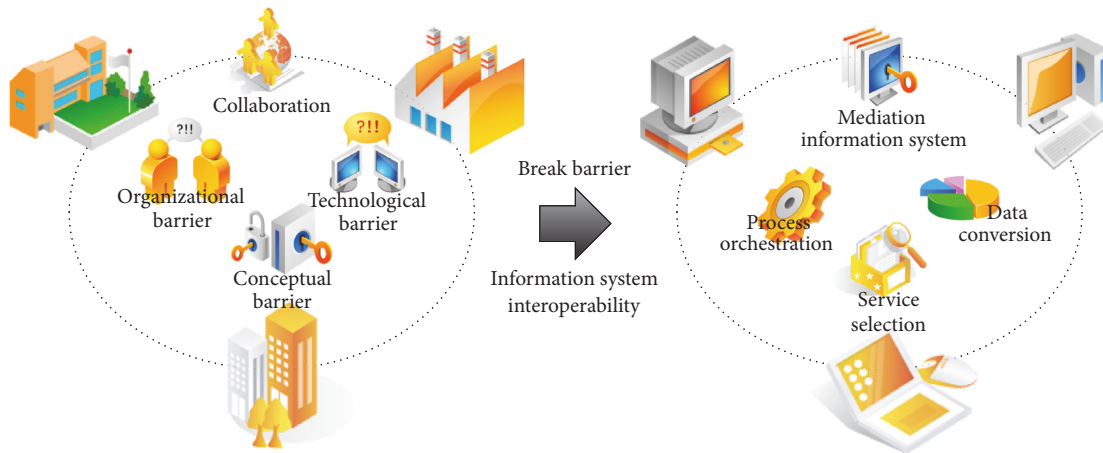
Collaboration

?!!

Organizational barrier

?!!

Technological barrier

Conceptual barrier

Break barrier

Information system interoperability

Mediation information system

Process orchestration

Data conversion

Service selection